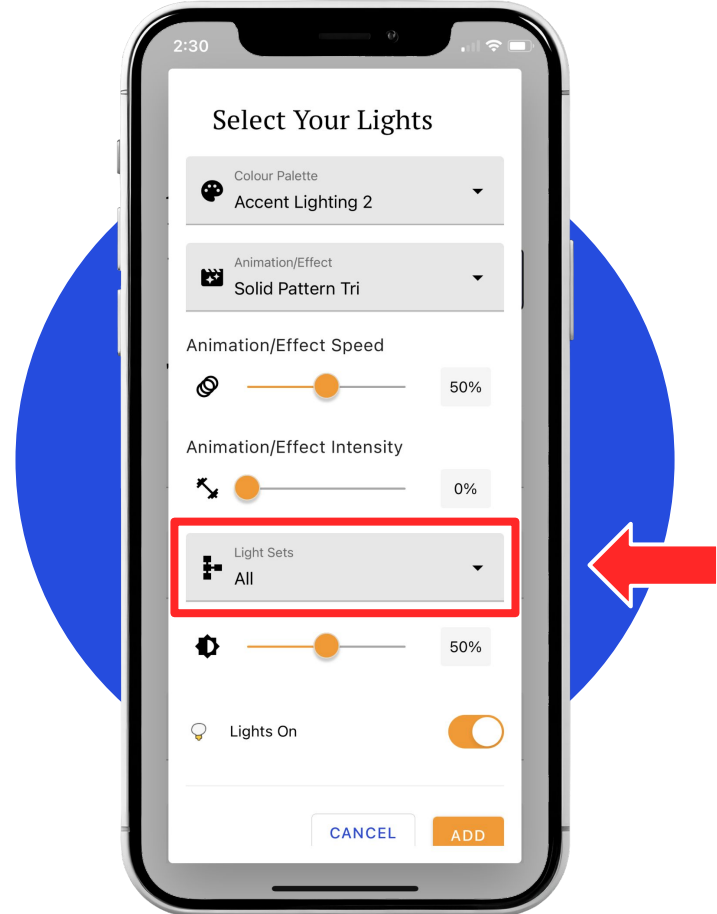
2:30

Select Your Lights

Colour Palette
Accent Lighting 2

Animation/Effect
Solid Pattern Tri

Animation/Effect Speed

50%

Animation/Effect Intensity

0%

Light Sets
All

50%

Lights On

CANCEL

ADD